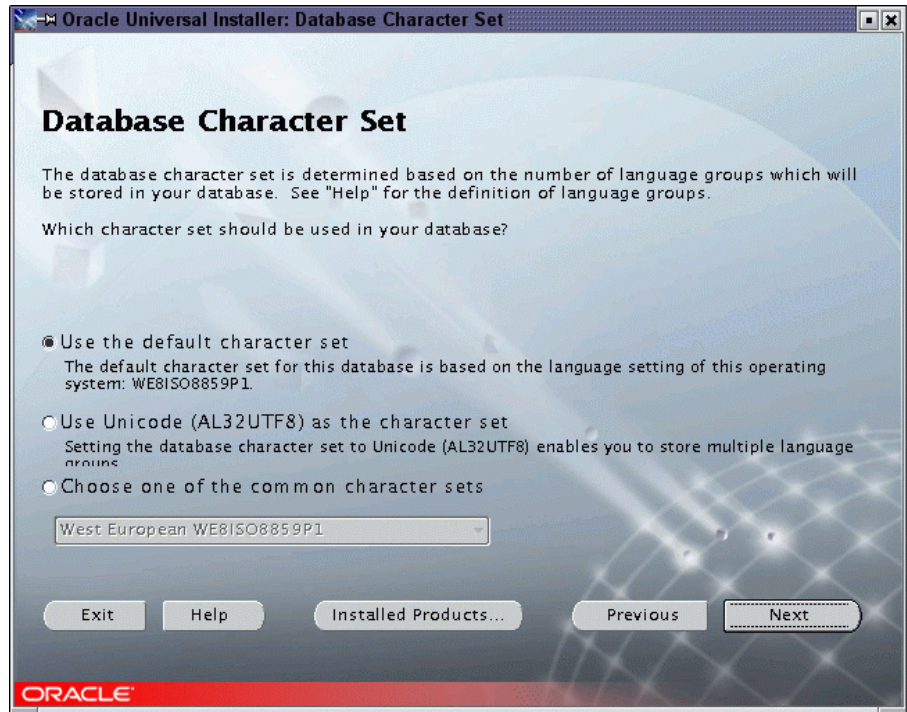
Oracle Universal Installer: Database Character Set

Database Character Set

The database character set is determined based on the number of language groups which will be stored in your database. See "Help" for the definition of language groups.

Which character set should be used in your database?

Use the default character set
The default character set for this database is based on the language setting of this operating system: WE8ISO8859P1.

Use Unicode (AL32UTF8) as the character set
Setting the database character set to Unicode (AL32UTF8) enables you to store multiple language groups

Choose one of the common character sets

West European WE8ISO8859P1

Exit
Help
Installed Products...
Previous
Next

ORACLE